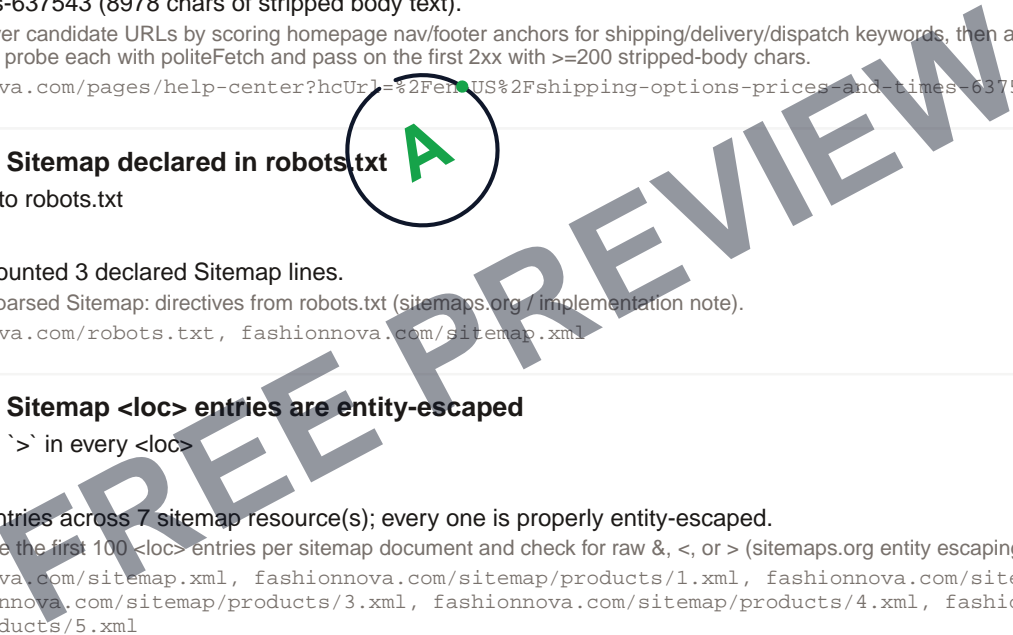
s-637543 (8978 chars of stripped body text).

er candidate URLs by scoring homepage nav/footer anchors for shipping/delivery/dispatch keywords, then a probe each with politeFetch and pass on the first 2xx with >=200 stripped-body chars.

va.com/pages/help-center?hcUrl=%2Fen-US%2Fshipping-options-prices-and-times-6375

Sitemap declared in robots.txt

to robots.txt

ounted 3 declared Sitemap lines.

parsed Sitemap: directives from robots.txt (sitemaps.org / implementation note).

va.com/robots.txt, fashionnova.com/sitemap.xml

Sitemap <loc> entries are entity-escaped

`>` in every <loc>

ntries across 7 sitemap resource(s); every one is properly entity-escaped.

e the first 100 <loc> entries per sitemap document and check for raw &, <, or > (sitemaps.org entity escaping

va.com/sitemap.xml, fashionnova.com/sitemap/products/1.xml, fashionnova.com/site nnova.com/sitemap/products/3.xml, fashionnova.com/sitemap/products/4.xml, fashio ducts/5.xml

A

FREE PREVIEW